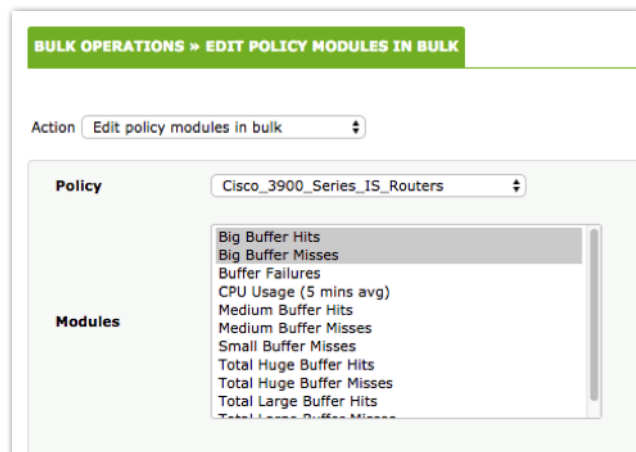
BULK OPERATIONS » EDIT POLICY MODULES IN BULK

Action Edit policy modules in bulk

Policy Cisco_3900_Series_IS_Routers

Modules

Big Buffer Hits
Big Buffer Misses
Buffer Failures
CPU Usage (5 mins avg)
Medium Buffer Hits
Medium Buffer Misses
Small Buffer Misses
Total Huge Buffer Hits
Total Huge Buffer Misses
Total Large Buffer Hits
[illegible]